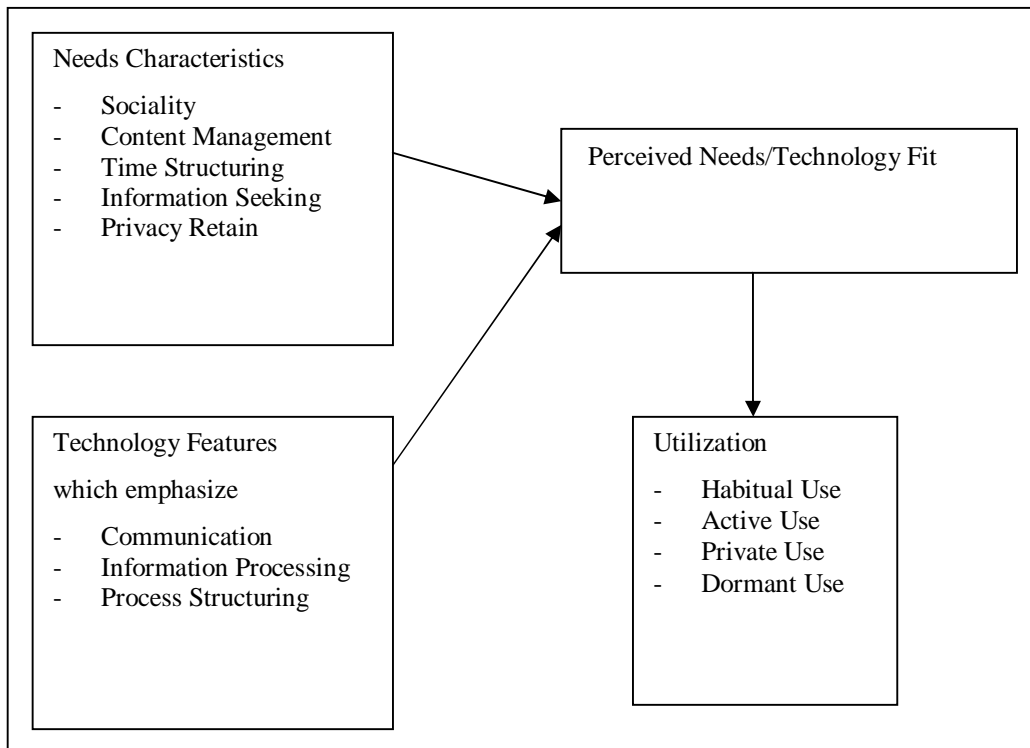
Needs Characteristics

- Sociality
- Content Management
- Time Structuring
- Information Seeking
- Privacy Retain

Perceived Needs/Technology Fit

Technology Features

which emphasize

- Communication
- Information Processing
- Process Structuring

Utilization

- Habitual Use
- Active Use
- Private Use
- Dormant Use